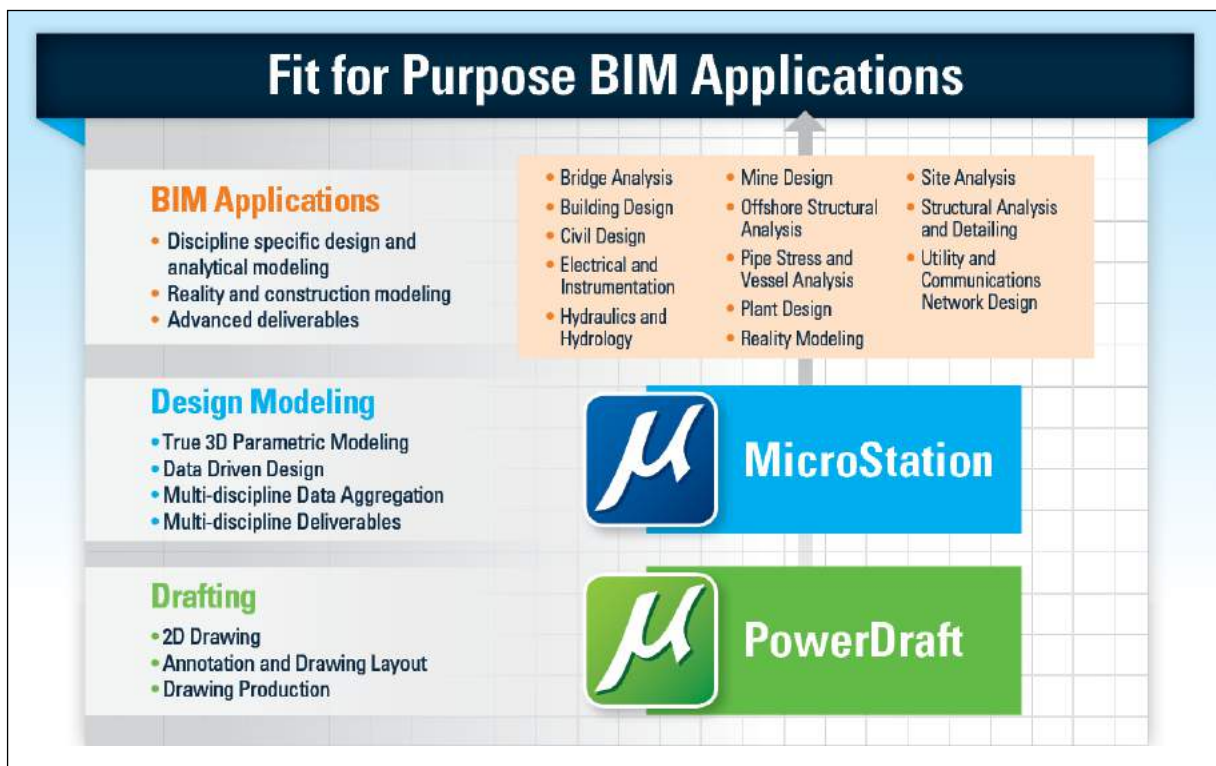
Fit for Purpose BIM Applications

BIM Applications
• Discipline specific design and analytical modeling
• Reality and construction modeling
• Advanced deliverables

• Bridge Analysis
• Building Design
• Civil Design
• Electrical and Instrumentation
• Hydraulics and Hydrology

• Mine Design
• Offshore Structural Analysis
• Pipe Stress and Vessel Analysis
• Plant Design
• Reality Modeling

• Site Analysis
• Structural Analysis and Detailing
• Utility and Communications Network Design

Design Modeling
• True 3D Parametric Modeling
• Data Driven Design
• Multi-discipline Data Aggregation
• Multi-discipline Deliverables

MicroStation

Drafting
• 2D Drawing
• Annotation and Drawing Layout
• Drawing Production

PowerDraft